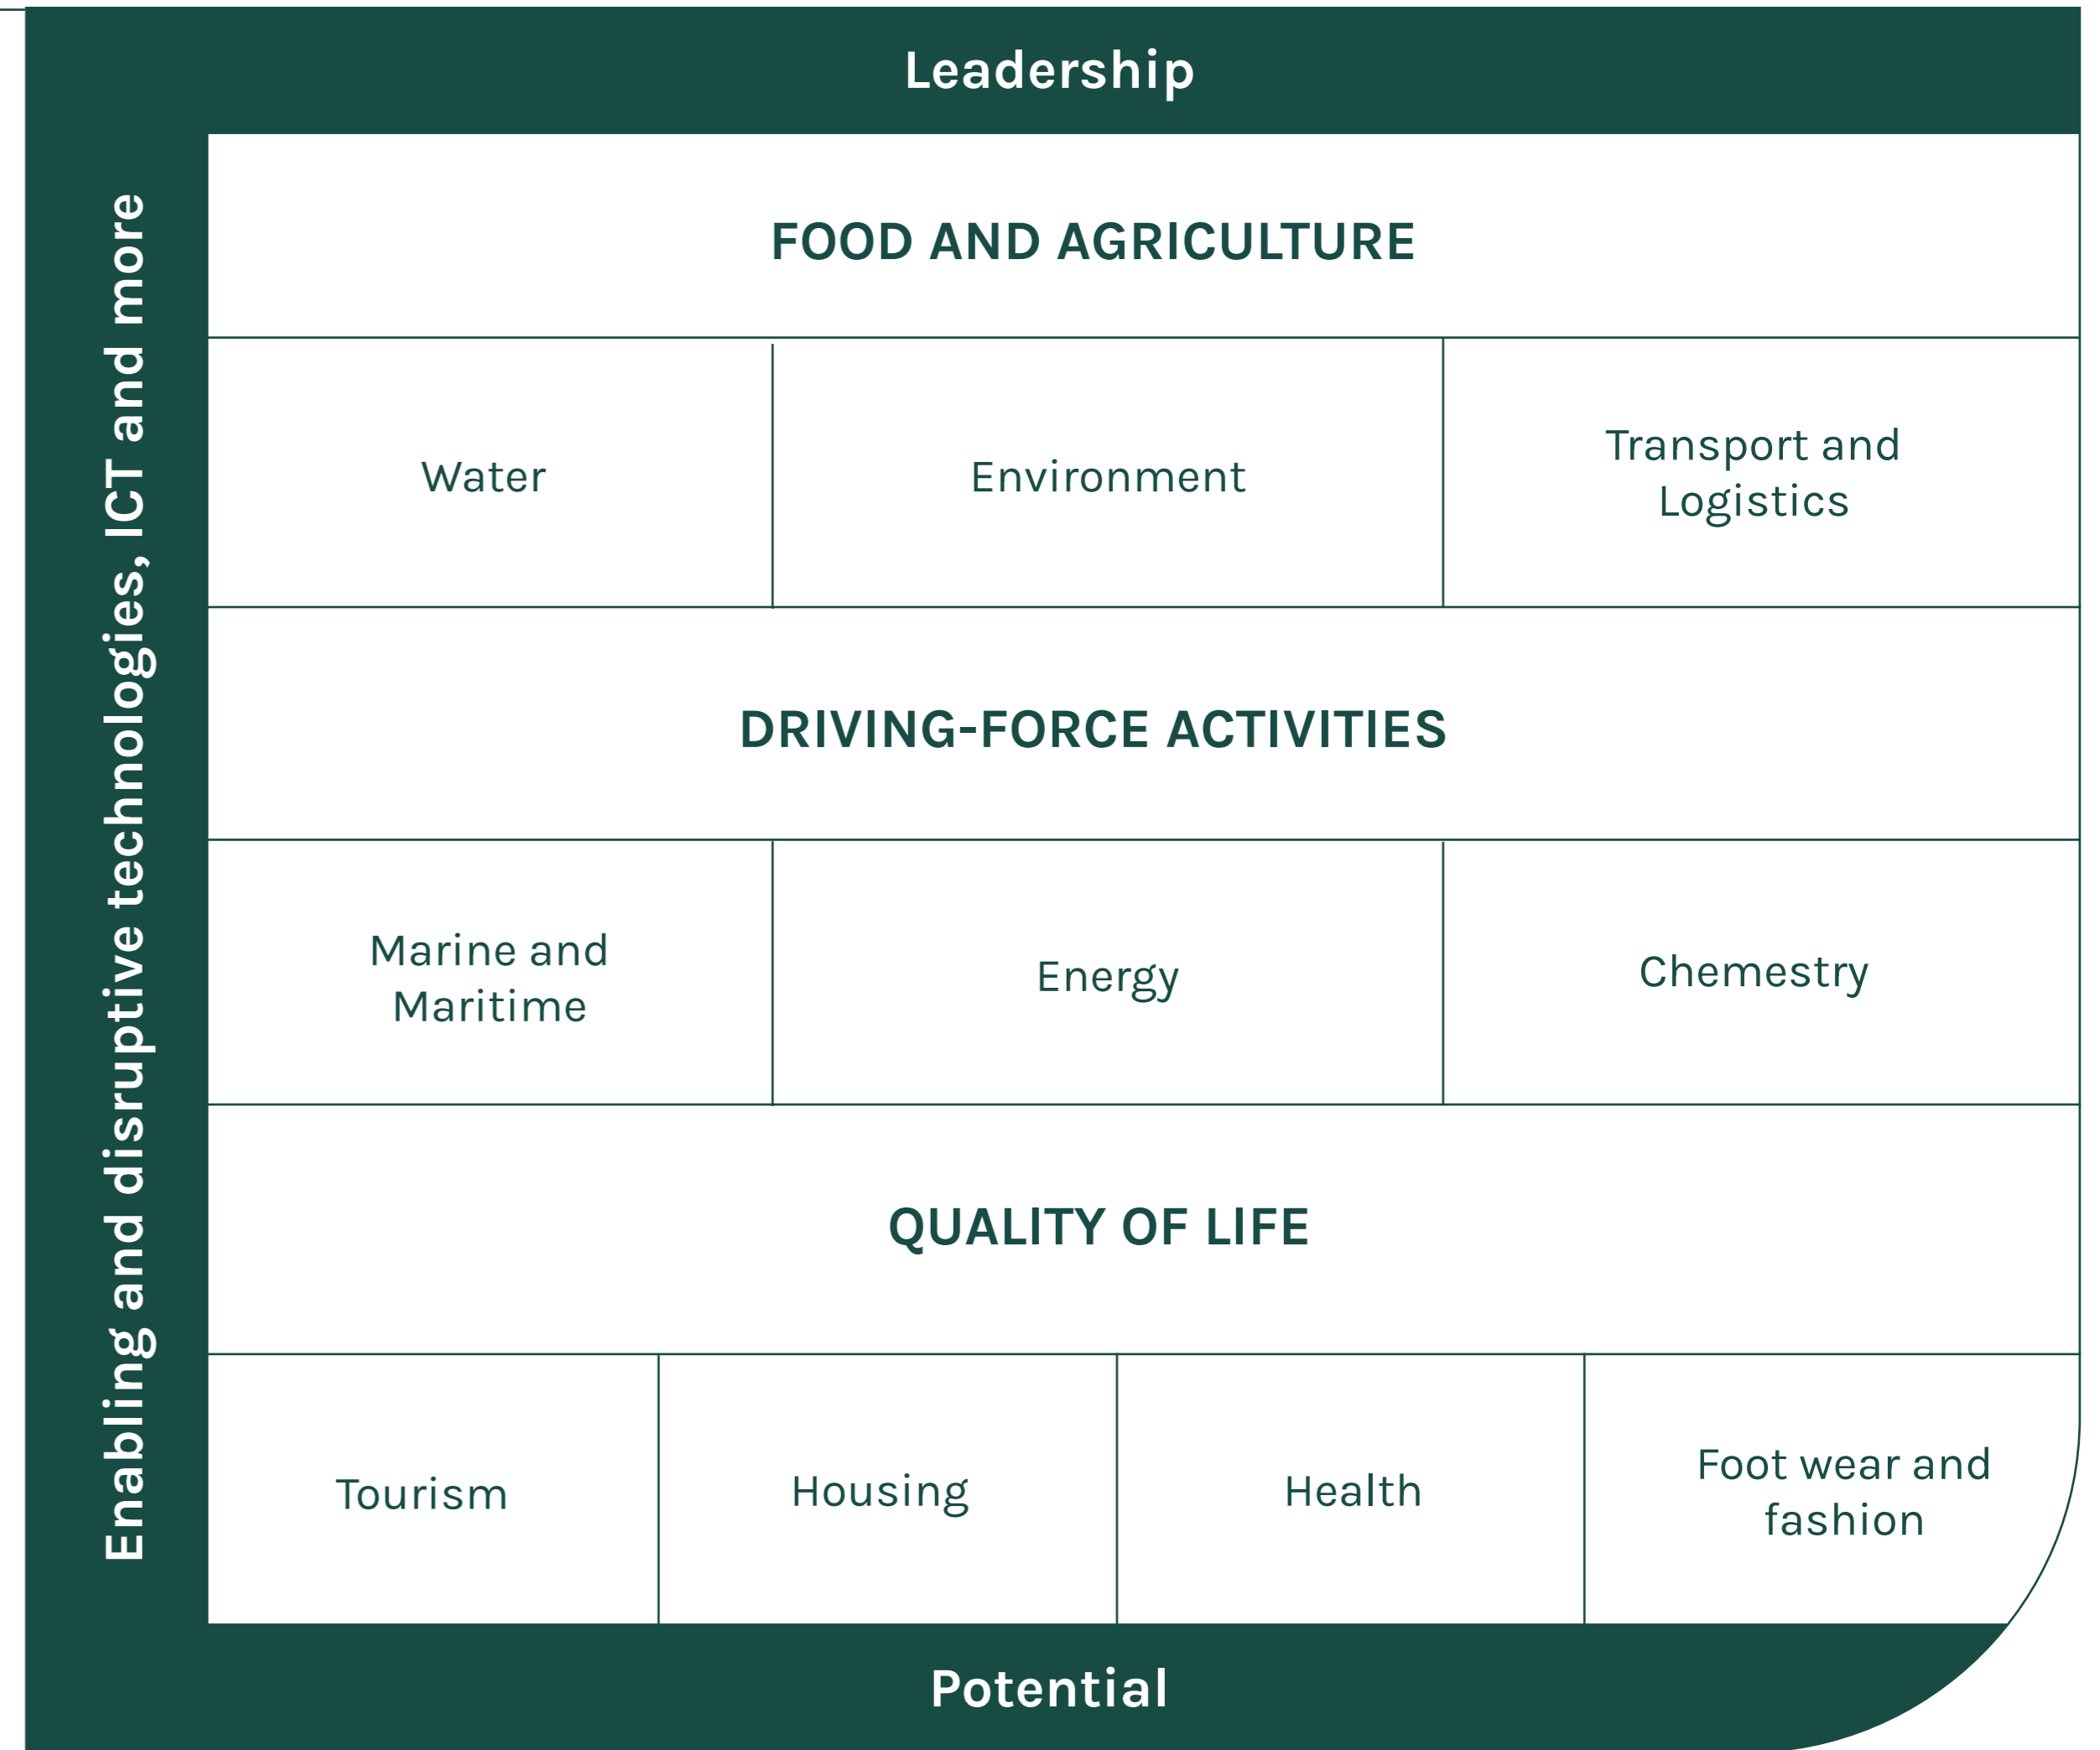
Leadership

Enabling and disruptive technologies, ICT and more

FOOD AND AGRICULTURE

| Water | Environment | Transport and Logistics |
|---|---|---|

DRIVING-FORCE ACTIVITIES

| Marine and Maritime | Energy | Chemestry |
|---|---|---|

QUALITY OF LIFE

| Tourism | Housing | Health | Foot wear and fashion |
|---|---|---|---|

Potential